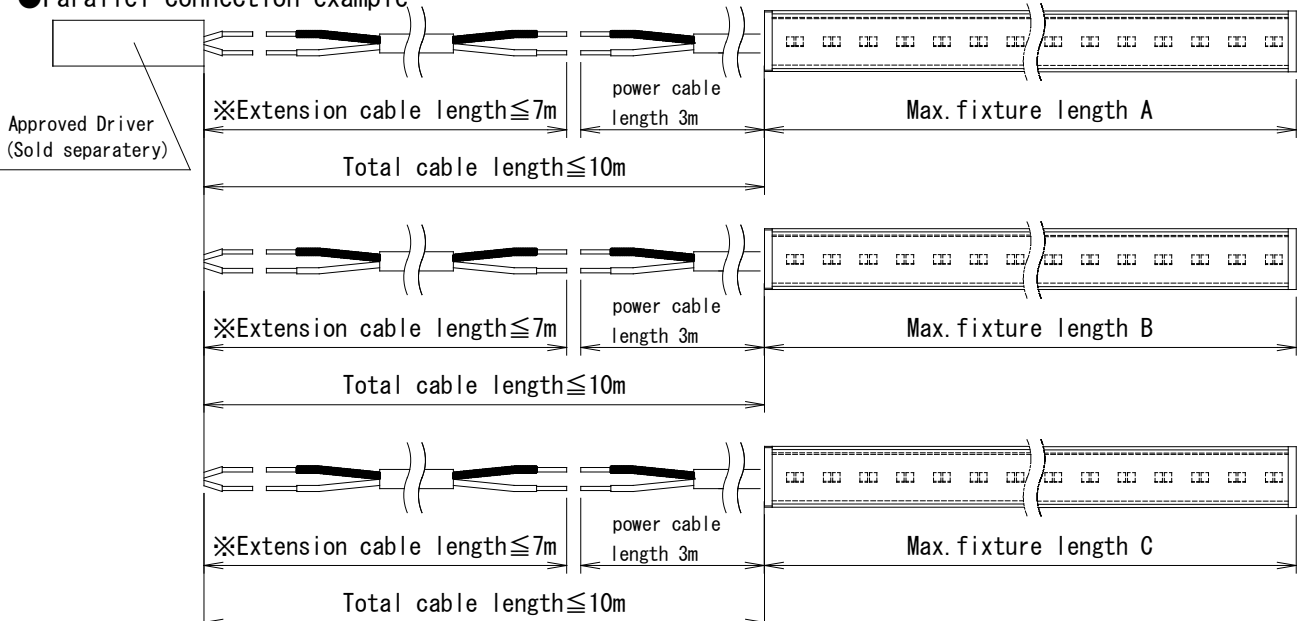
●Parallel connection example

Approved Driver (Sold separatery)

※Extension cable length≦7m

power cable length 3m

Max.fixture length A

Total cable length≦10m

※Extension cable length≦7m

power cable length 3m

Max.fixture length B

Total cable length≦10m

※Extension cable length≦7m

power cable length 3m

Max.fixture length C

Total cable length≦10m